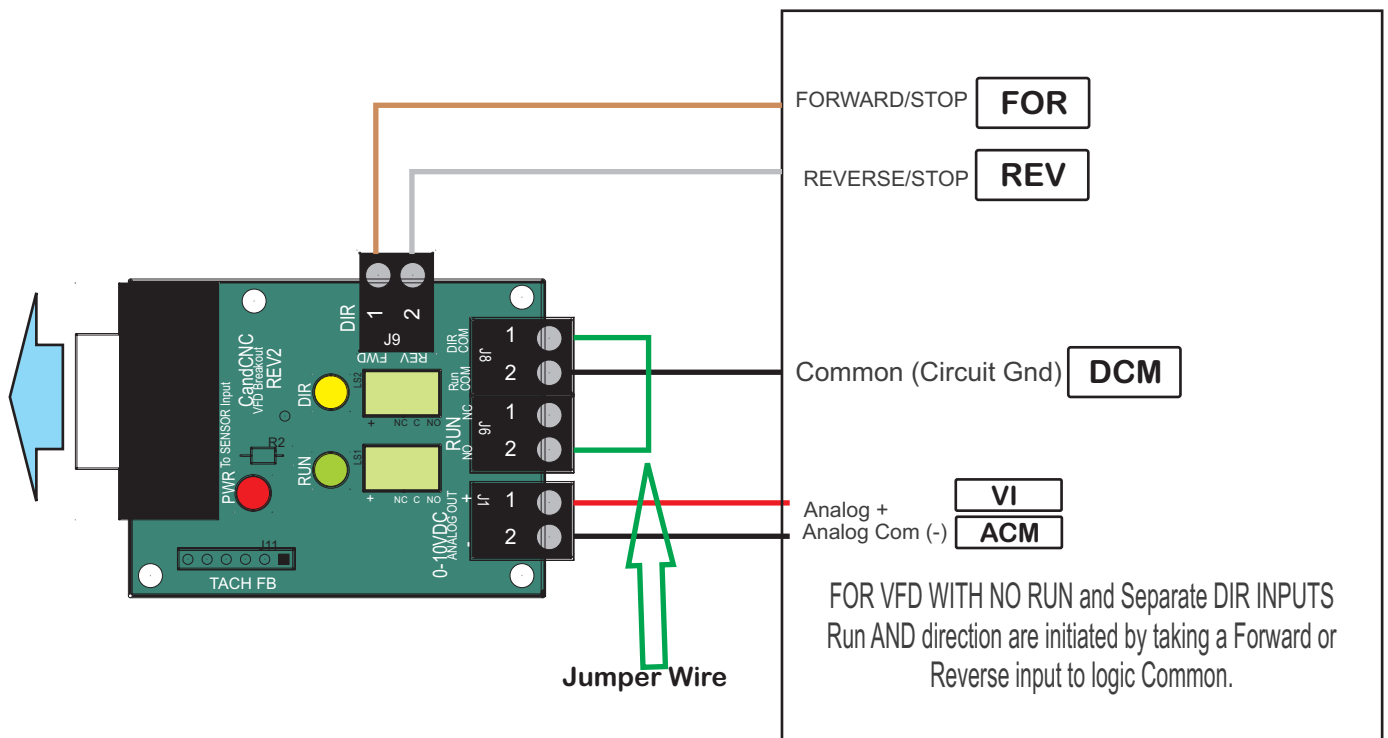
FORWARD/STOP FOR

REVERSE/STOP REV

DIR 1 2 J9

REV FWD

CandCNC VFD Breakout REV2

DIR COM J8 1 2

Run COM

Common (Circuit Gnd) DCM

LS2

DIR

NC C NO

RUN J6 NC NO 1 2

R2

PWR To SENSOR Input

RUN

LS1

NC C NO

J1 + 1

Analog + VI

0-10VDC ANALOG OUT - 2

Analog Com (-) ACM

J11

TACH FB

FOR VFD WITH NO RUN and Separate DIR INPUTS
Run AND direction are initiated by taking a Forward or Reverse input to logic Common.

Jumper Wire